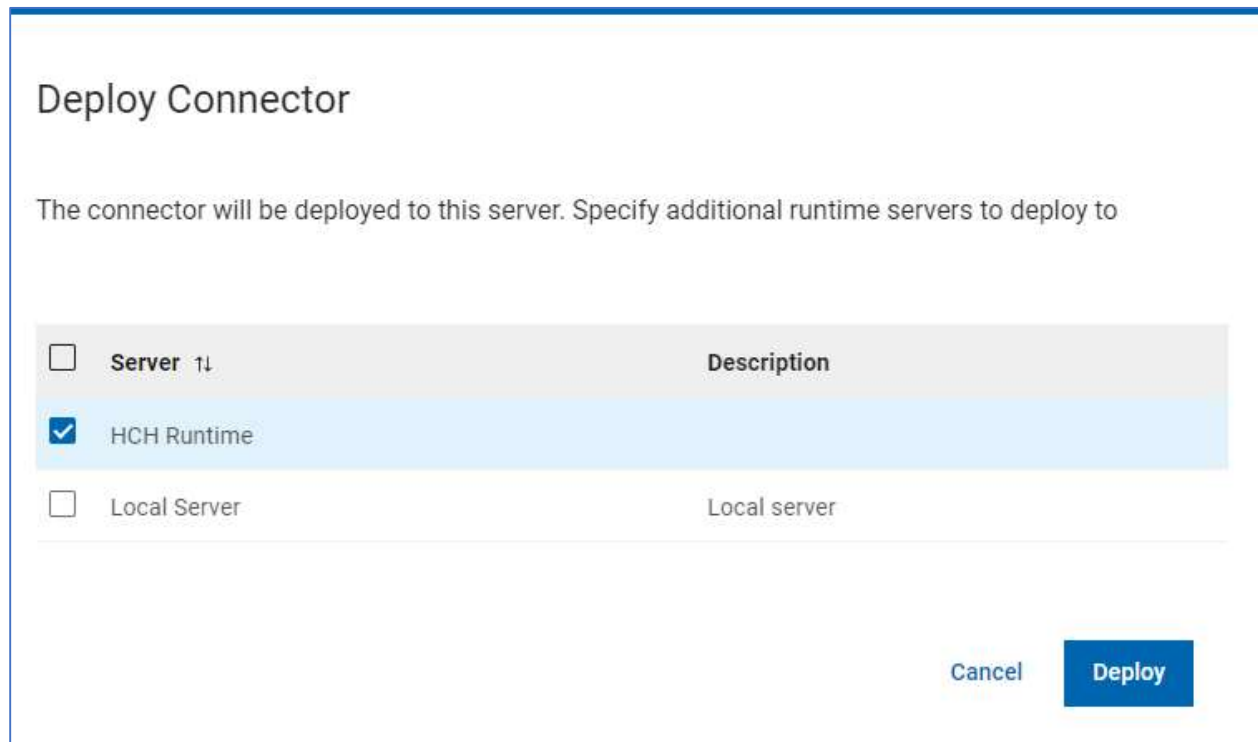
Deploy Connector

The connector will be deployed to this server. Specify additional runtime servers to deploy to

| Server ⇅ | Description |
|---|---|
| HCH Runtime | |
| Local Server | Local server |

Cancel Deploy